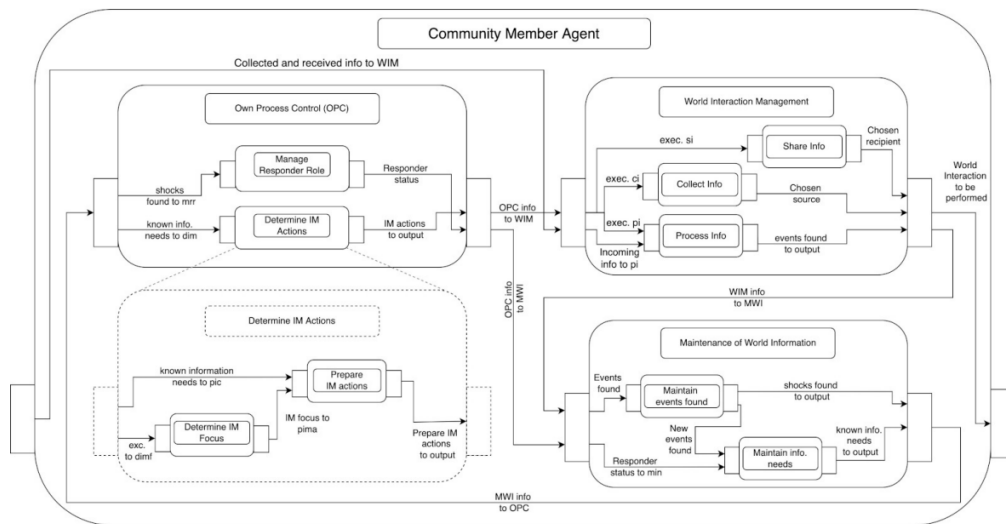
Community Member Agent

Collected and received info to WIM

Own Process Control (OPC)

Manage Responder Role

shocks found to mrr

Responder status

Determine IM Actions

known info. needs to dim

IM actions to output

OPC info to WIM

Determine IM Actions

known information needs to pic

Prepare IM actions

IM focus to pima

Determine IM Focus

exc. to dimf

Prepare IM actions to output

World Interaction Management

exec. si

Share Info

Chosen recipient

exec. ci

Collect Info

Chosen source

exec. pi

Process Info

events found to output

Incoming info to pi

World Interaction to be performed

OPC info to MWI

WIM info to MWI

Maintenance of World Information

Events found

Maintain events found

shocks found to output

New events found

Maintain info. needs

known info. needs to output

Responder status to min

MWI info to OPC